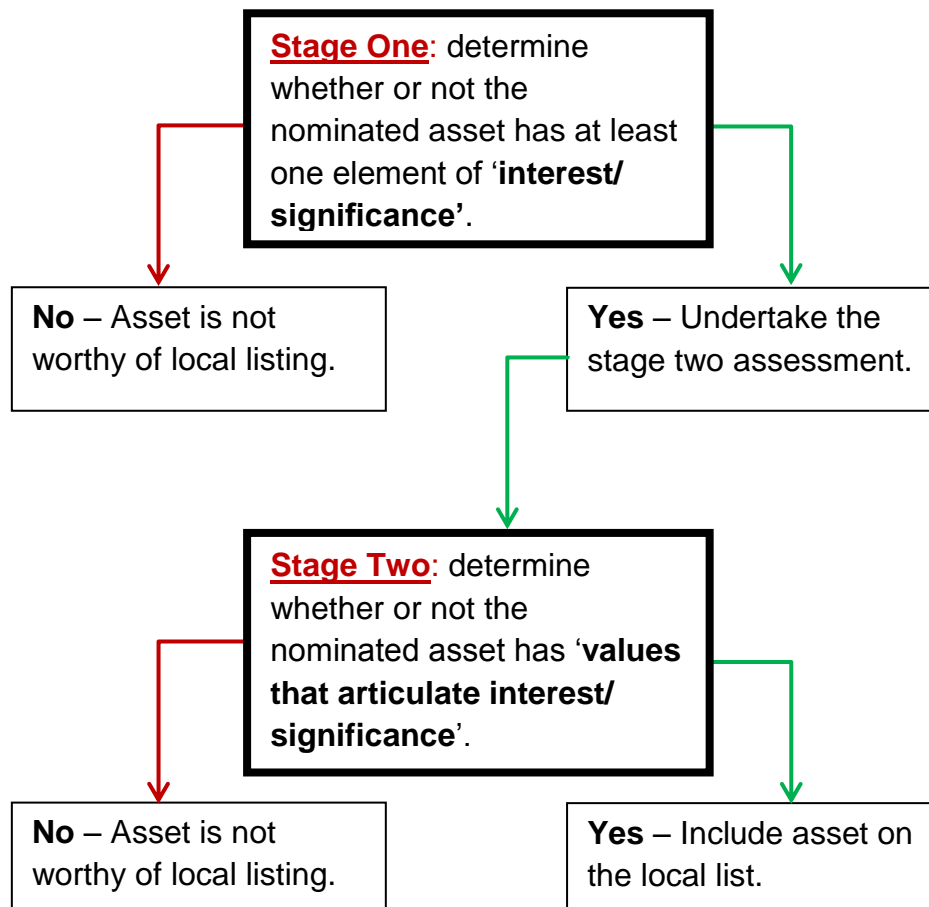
Stage One: determine whether or not the nominated asset has at least one element of 'interest/ significance'.

No – Asset is not worthy of local listing.

Yes – Undertake the stage two assessment.

Stage Two: determine whether or not the nominated asset has 'values that articulate interest/ significance'.

No – Asset is not worthy of local listing.

Yes – Include asset on the local list.